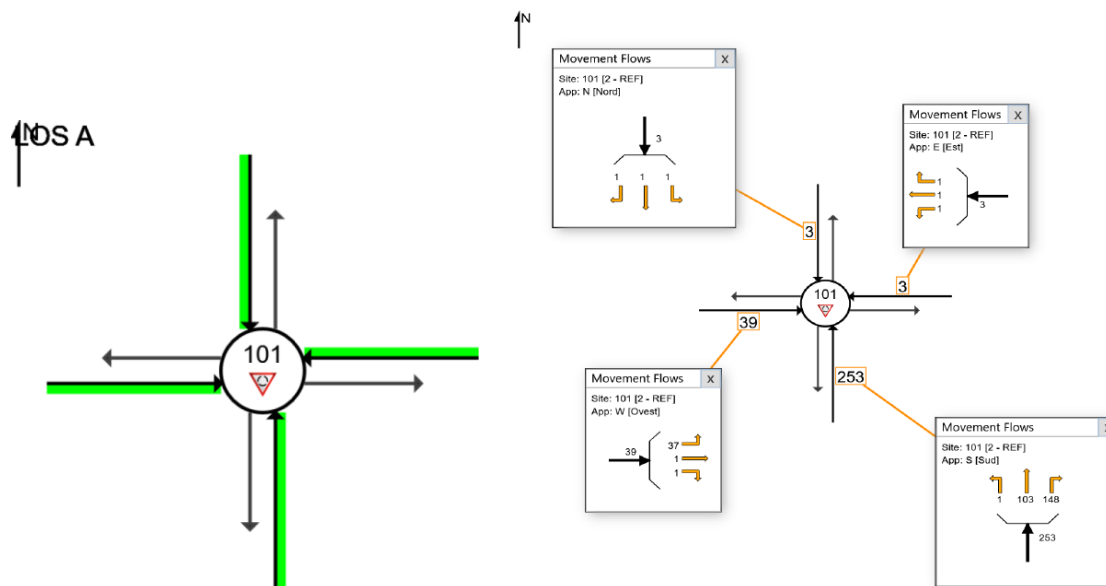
N
LOS A

101

N

Movement Flows X
Site: 101 [2 - REF]
App: N [Nord]
3
1 1 1

Movement Flows X
Site: 101 [2 - REF]
App: E [Est]
1
1
1
3

3
3
101
39
253

Movement Flows X
Site: 101 [2 - REF]
App: W [Ovest]
39
37
1
1

Movement Flows X
Site: 101 [2 - REF]
App: S [Sud]
1 103 148
253